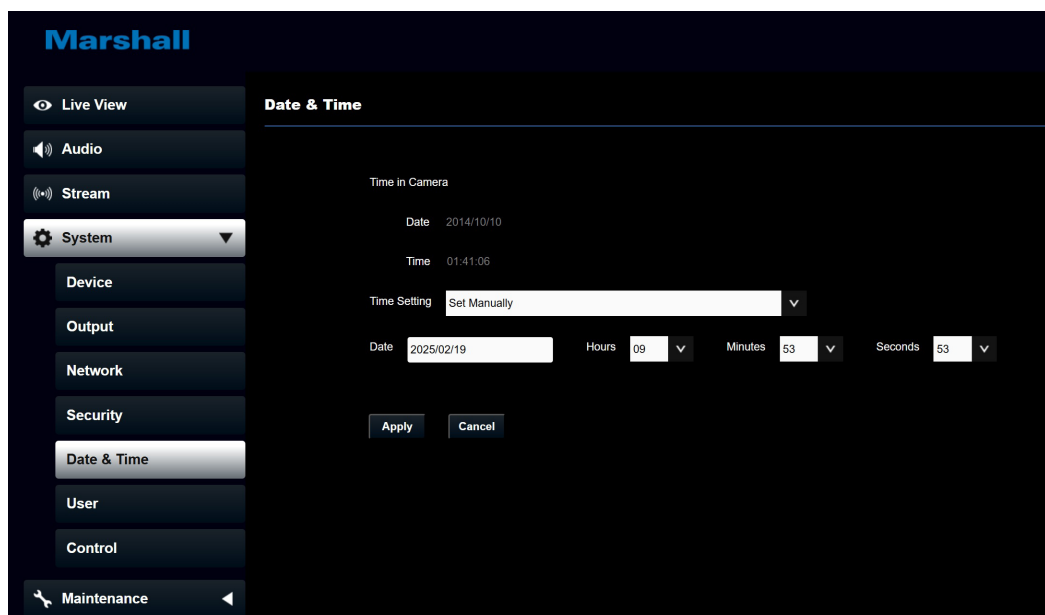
Marshall

Live View
Audio
Stream
System
Device
Output
Network
Security
Date & Time
User
Control
Maintenance

Date & Time

Time in Camera

Date 2014/10/10

Time 01:41:06

Time Setting Set Manually

Date 2025/02/19 Hours 09 Minutes 53 Seconds 53

Apply Cancel